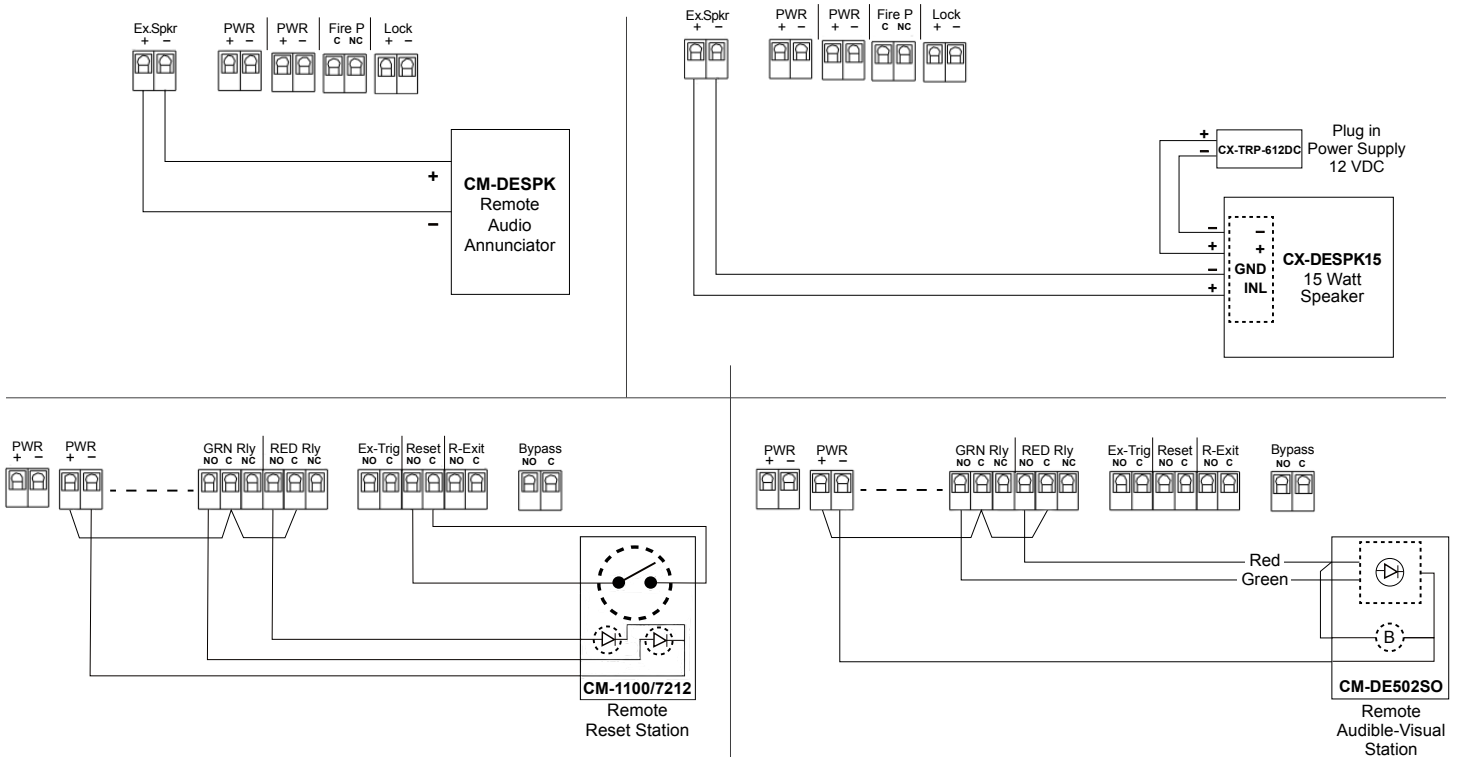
Ex.Spkr
+ −

PWR
+ −

PWR
+ −

Fire P
C NC

Lock
+ −

+
−

CM-DESPK
Remote
Audio
Annunciator

Ex.Spkr
+ −

PWR
+ −

PWR
+ −

Fire P
C NC

Lock
+ −

+
−
CX-TRP-612DC

Plug in
Power Supply
12 VDC

−
+
−
+

−
+
GND
INL

CX-DESPK15
15 Watt
Speaker

PWR
+ −

PWR
+ −

GRN Rly
NO C NC

RED Rly
NO C NC

Ex-Trig
NO C

Reset
NO C

R-Exit
NO C

Bypass
NO C

CM-1100/7212
Remote
Reset Station

PWR
+ −

PWR
+ −

GRN Rly
NO C NC

RED Rly
NO C NC

Ex-Trig
NO C

Reset
NO C

R-Exit
NO C

Bypass
NO C

Red
Green

B

CM-DE502SO
Remote
Audible-Visual
Station